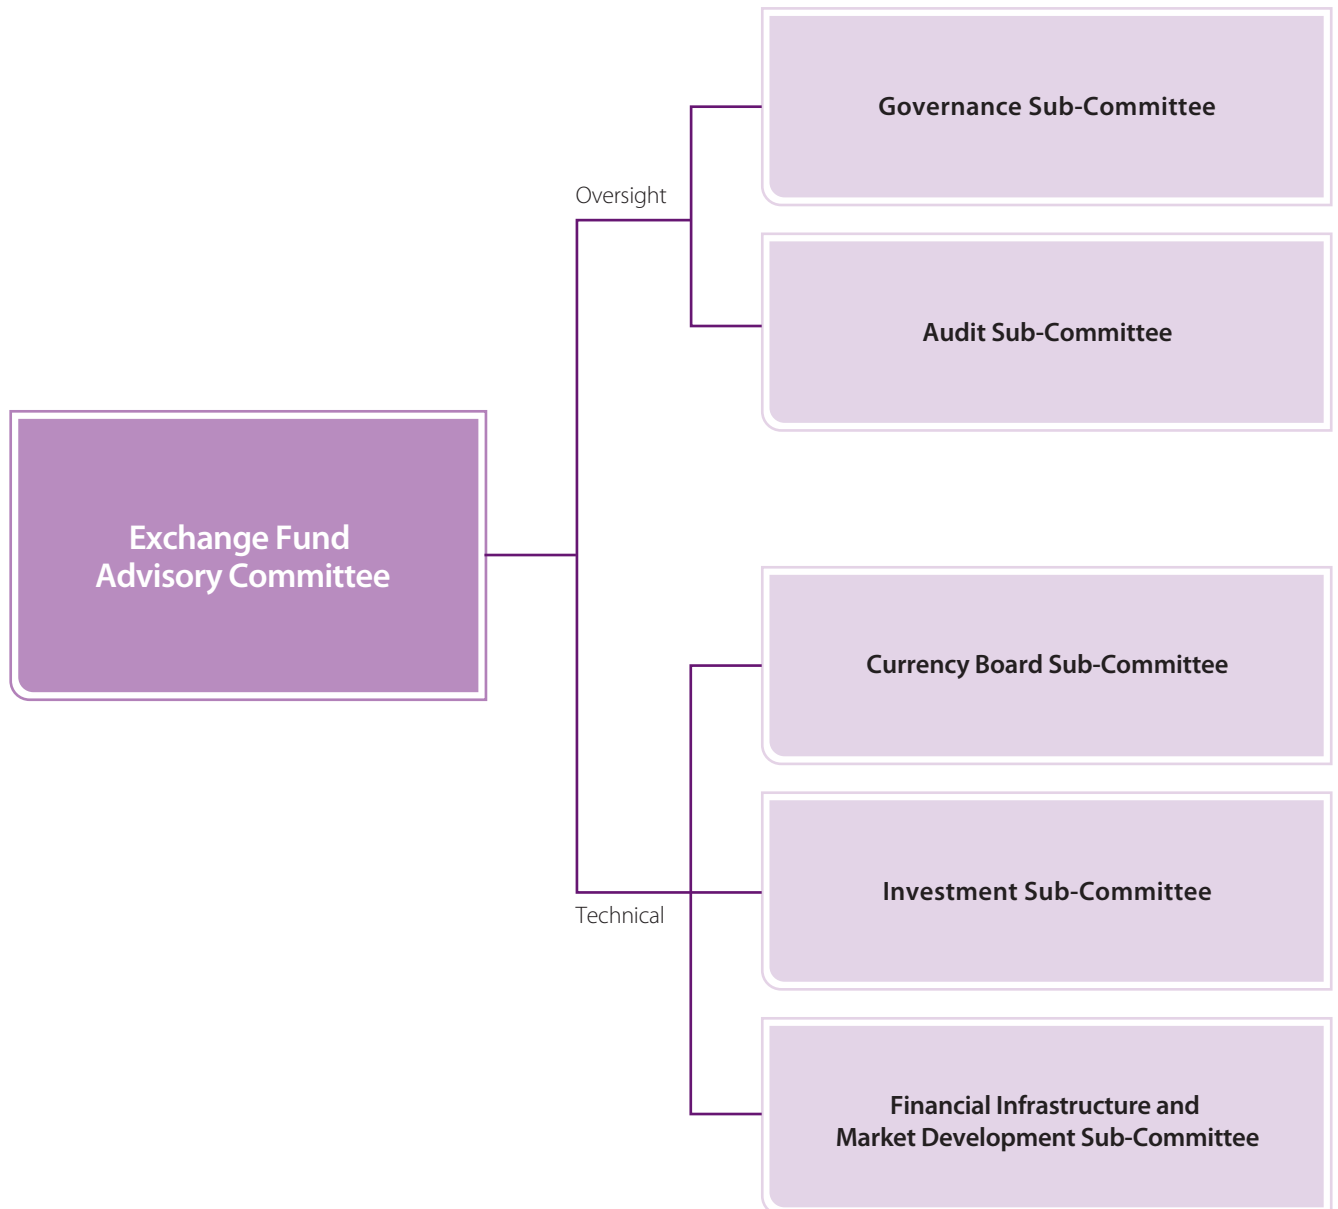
Exchange Fund Advisory Committee

Oversight

Governance Sub-Committee

Audit Sub-Committee

Technical

Currency Board Sub-Committee

Investment Sub-Committee

Financial Infrastructure and Market Development Sub-Committee